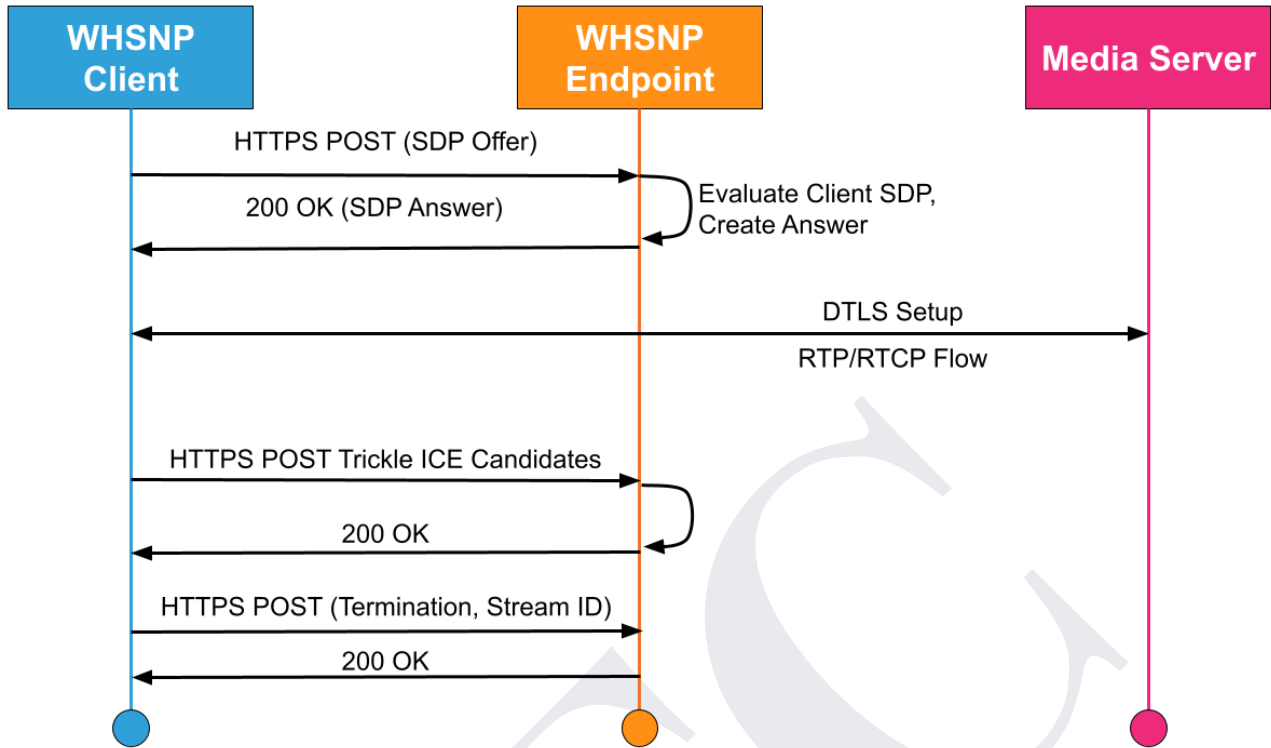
WHSNP Client

WHSNP Endpoint

Media Server

HTTPS POST (SDP Offer)

Evaluate Client SDP, Create Answer

200 OK (SDP Answer)

DTLS Setup

RTP/RTCP Flow

HTTPS POST Trickle ICE Candidates

200 OK

HTTPS POST (Termination, Stream ID)

200 OK